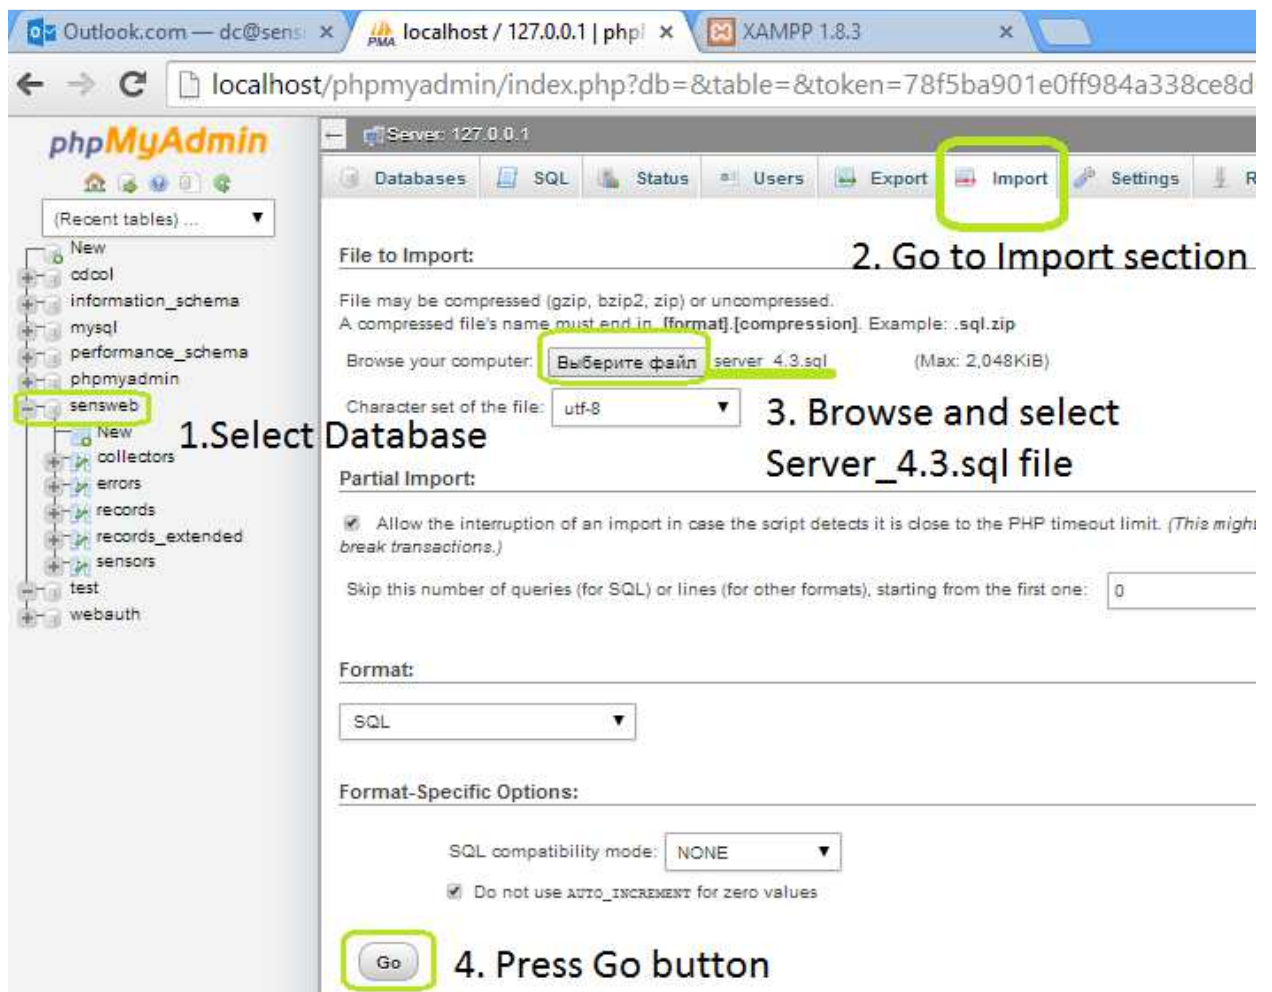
Outlook.com — dc@sens ×
localhost / 127.0.0.1 | php ×
XAMPP 1.8.3 ×

localhost/phpmyadmin/index.php?db=&table=&token=78f5ba901e0ff984a338ce8d

phpMyAdmin

(Recent tables) ...

New
cdcol
information_schema
mysql
performance_schema
phpmyadmin
sensweb
New
collectors
errors
records
records_extended
sensors
test
webauth

Server: 127.0.0.1

Databases SQL Status Users Export Import Settings R

File to Import:

2. Go to Import section

File may be compressed (gzip, bzip2, zip) or uncompressed.
A compressed file's name must end in .[format].[compression]. Example: .sql.zip

Browse your computer: Выберите файл server_4.3.sql (Max: 2,048KiB)

Character set of the file: utf-8

1.Select Database

3. Browse and select Server_4.3.sql file

Partial Import:

Allow the interruption of an import in case the script detects it is close to the PHP timeout limit. (This might break transactions.)

Skip this number of queries (for SQL) or lines (for other formats), starting from the first one: 0

Format:

SQL

Format-Specific Options:

SQL compatibility mode: NONE

Do not use AUTO_INCREMENT for zero values

Go

4. Press Go button